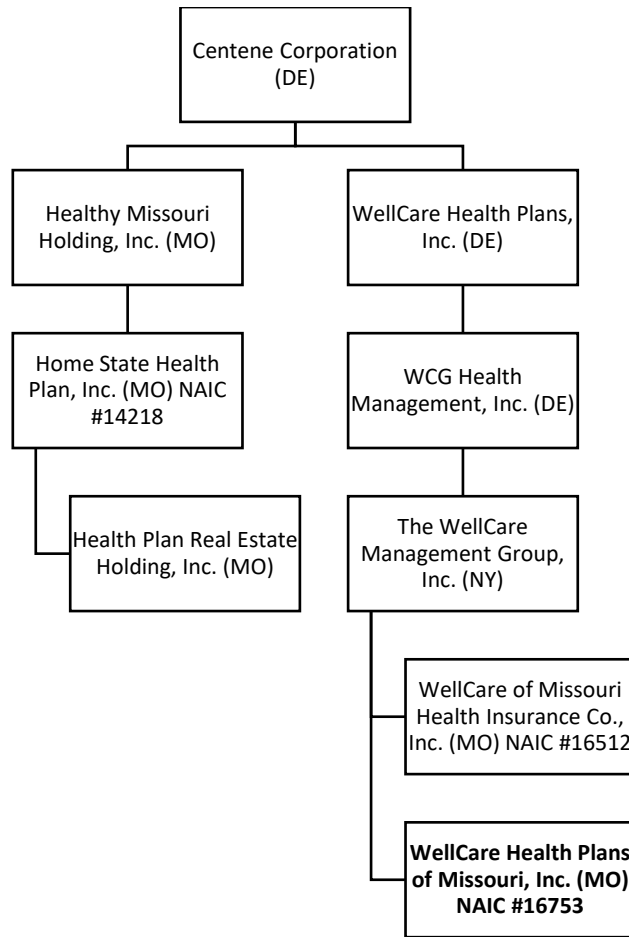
Centene Corporation (DE)

Healthy Missouri Holding, Inc. (MO)

Home State Health Plan, Inc. (MO) NAIC #14218

Health Plan Real Estate Holding, Inc. (MO)

WellCare Health Plans, Inc. (DE)

WCG Health Management, Inc. (DE)

The WellCare Management Group, Inc. (NY)

WellCare of Missouri Health Insurance Co., Inc. (MO) NAIC #16512

**WellCare Health Plans of Missouri, Inc. (MO) NAIC #16753**